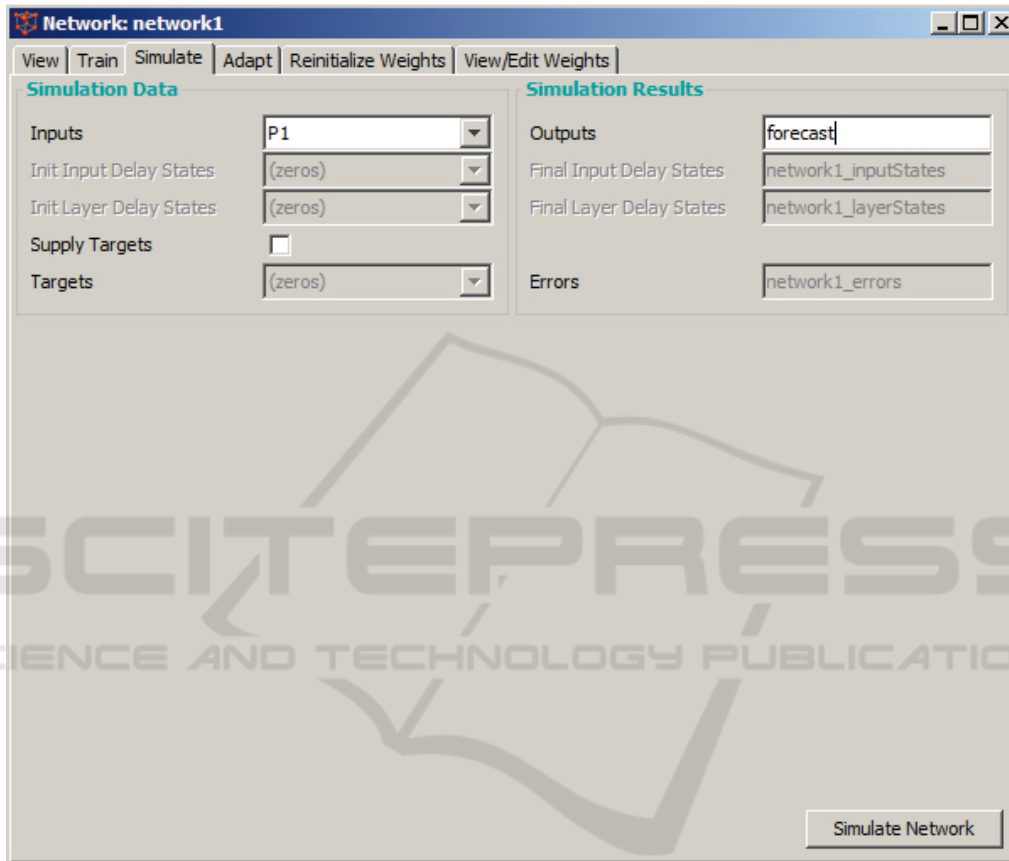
Network: network1

View | Train | Simulate | Adapt | Reinitialize Weights | View/Edit Weights

Simulation Data

Inputs P1
Init Input Delay States (zeros)
Init Layer Delay States (zeros)
Supply Targets
Targets (zeros)

Simulation Results

Outputs forecast
Final Input Delay States network1_inputStates
Final Layer Delay States network1_layerStates

Errors network1_errors

SCITEPRESS
SCIENCE AND TECHNOLOGY PUBLICATIONS

Simulate Network